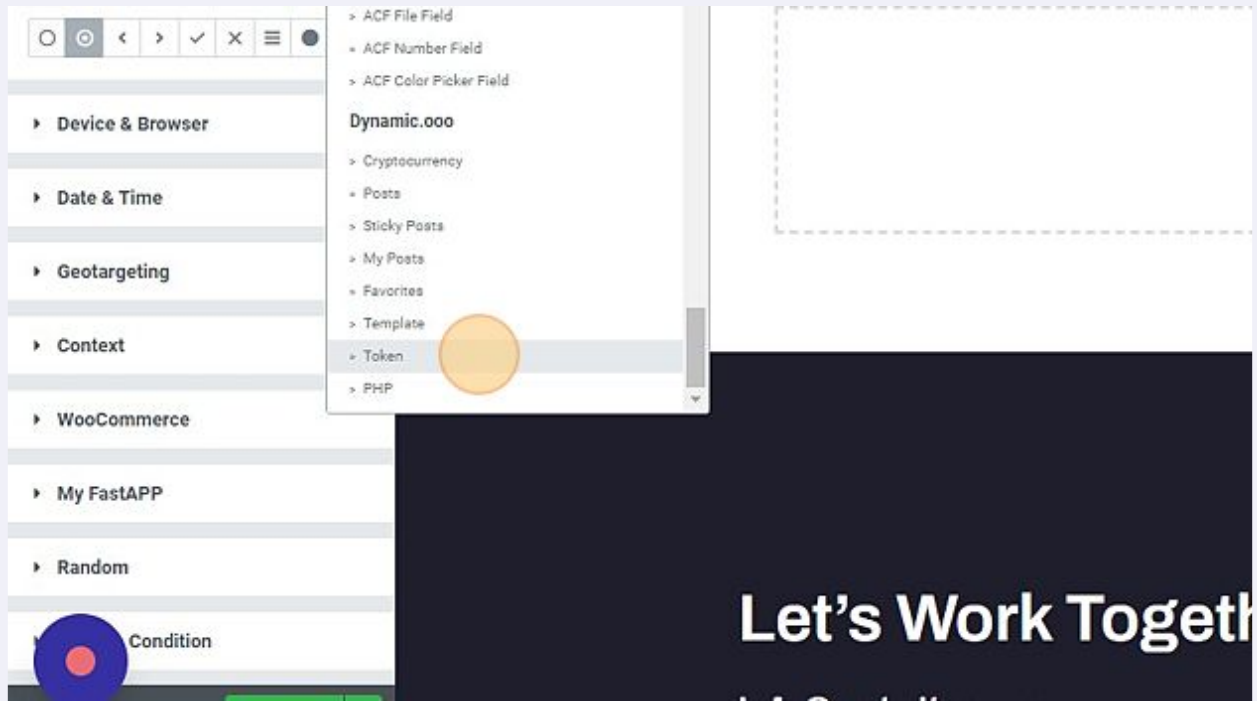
Device & Browser

Date & Time

Geotargeting

Context

WooCommerce

My FastAPP

Random

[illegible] Condition

» ACF File Field
» ACF Number Field
» ACF Color Picker Field
Dynamic.ooo
» Cryptocurrency
» Posts
» Sticky Posts
» My Posts
» Favorites
» Template
» Token
» PHP

Let's Work Togeth